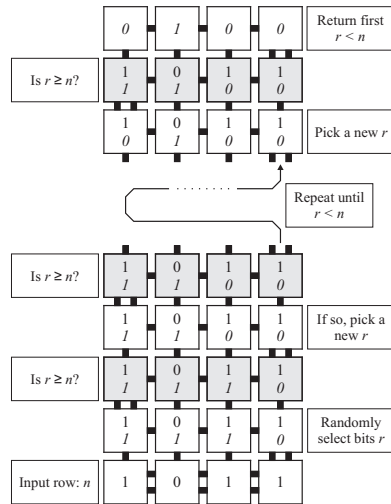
| 0 | 1 | 0 | 0 |

Return first $r < n$

Is $r \geq n$?

| 1 <br> 1 | 0 <br> 1 | 1 <br> 0 | 1 <br> 0 |

| 1 <br> 0 | 0 <br> 1 | 1 <br> 0 | 1 <br> 0 |

Pick a new $r$

. . . . . . . .

Repeat until $r < n$

Is $r \geq n$?

| 1 <br> 1 | 0 <br> 1 | 1 <br> 0 | 1 <br> 0 |

| 1 <br> 1 | 0 <br> 1 | 1 <br> 0 | 1 <br> 0 |

If so, pick a new $r$

Is $r \geq n$?

| 1 <br> 1 | 0 <br> 1 | 1 <br> 1 | 1 <br> 0 |

| 1 <br> 1 | 0 <br> 1 | 1 <br> 1 | 1 <br> 0 |

Randomly select bits $r$

Input row: $n$

| 1 | 0 | 1 | 1 |